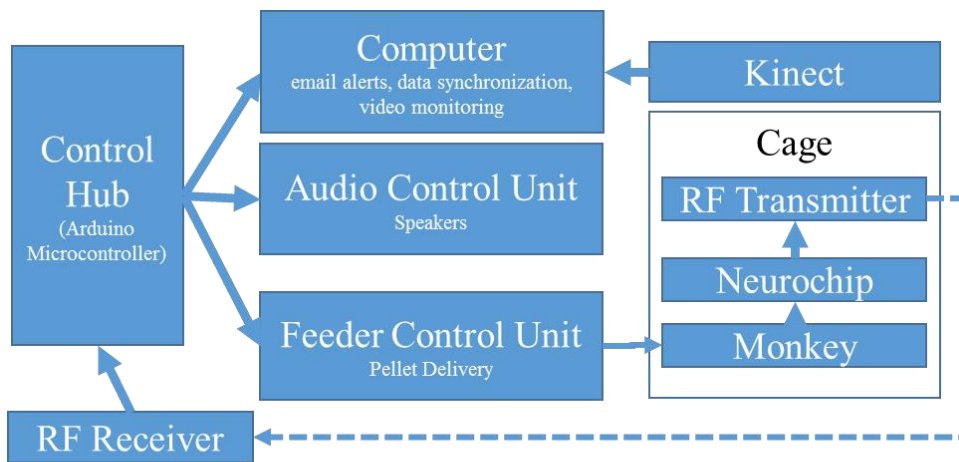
Control Hub
(Arduino Microcontroller)

Computer
email alerts, data synchronization, video monitoring

Kinect

Audio Control Unit
Speakers

Cage

RF Transmitter

Neurochip

Feeder Control Unit
Pellet Delivery

Monkey

RF Receiver